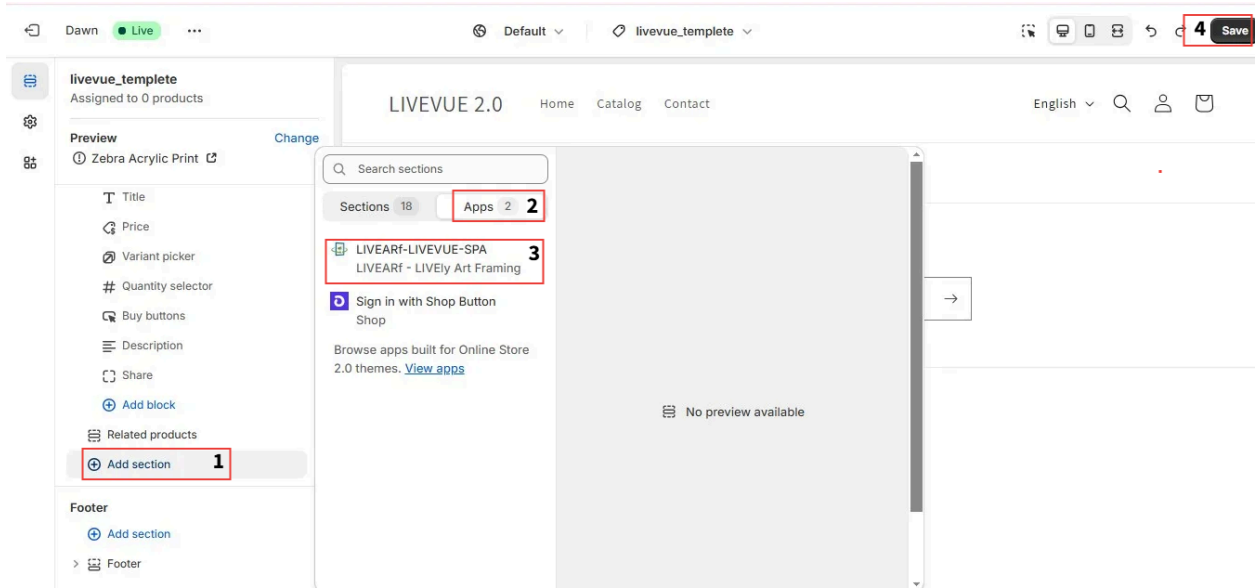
Dawn Live ...

Default

livevue_templete

4 Save

livevue_templete
Assigned to 0 products

Preview Change
Zebra Acrylic Print

Title
Price
Variant picker
Quantity selector
Buy buttons
Description
Share
Add block
Related products
Add section 1

Footer
Add section
Footer

LIVEVUE 2.0 Home Catalog Contact English

Search sections

Sections 18 Apps 2 2

LIVEARf-LIVEVUE-SPA 3
LIVEARf - LIVEly Art Framing

Sign in with Shop Button
Shop

Browse apps built for Online Store 2.0 themes. View apps

No preview available